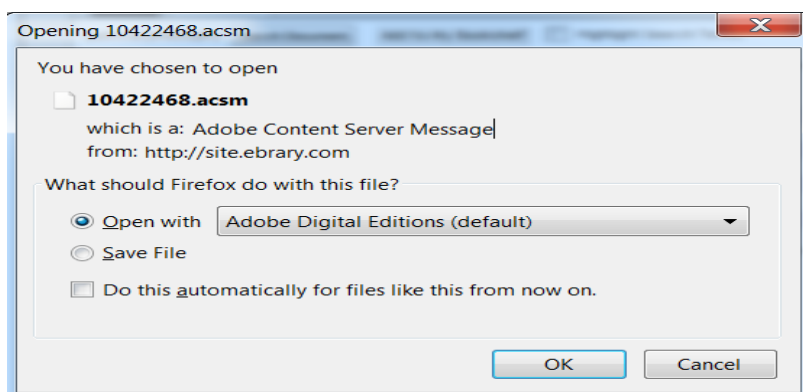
Opening 10422468.acsm

You have chosen to open

10422468.acsm

which is a: Adobe Content Server Message

from: http://site.ebrary.com

What should Firefox do with this file?

Open with Adobe Digital Editions (default)

Save File

Do this automatically for files like this from now on.

OK Cancel